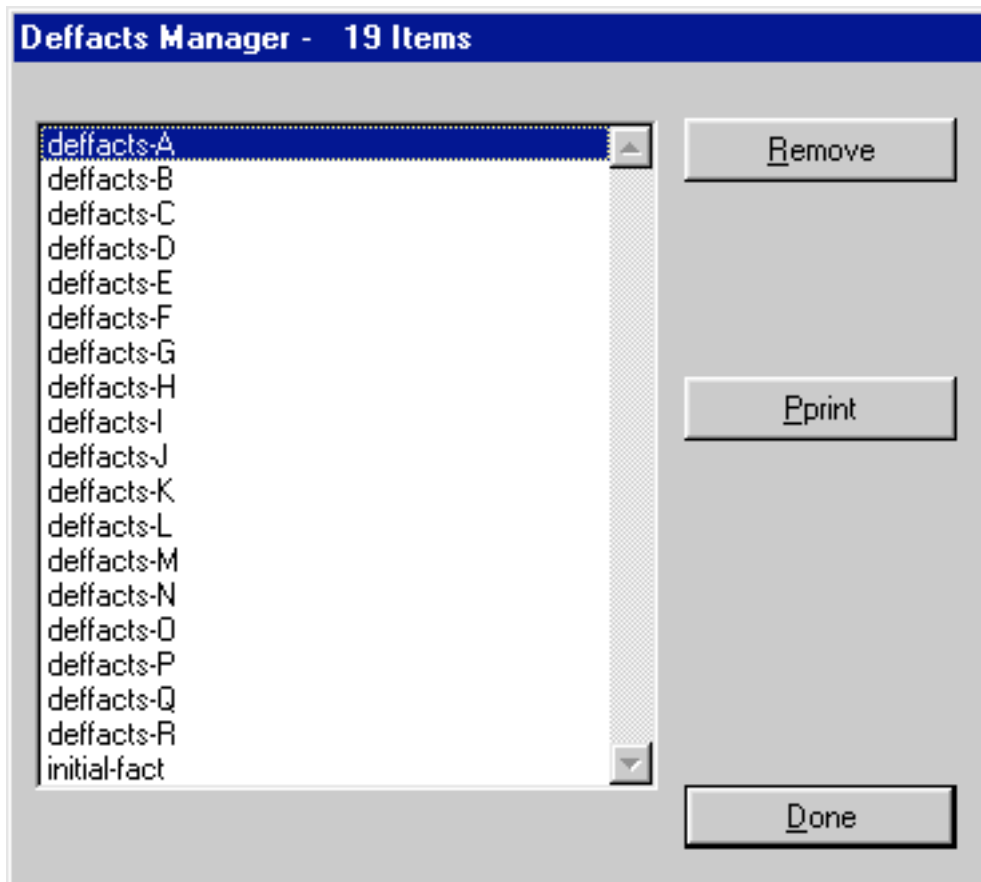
Deffacts Manager - 19 Items

deffacts-A
deffacts-B
deffacts-C
deffacts-D
deffacts-E
deffacts-F
deffacts-G
deffacts-H
deffacts-I
deffacts-J
deffacts-K
deffacts-L
deffacts-M
deffacts-N
deffacts-O
deffacts-P
deffacts-Q
deffacts-R
initial-fact

Remove

Pprint

Done